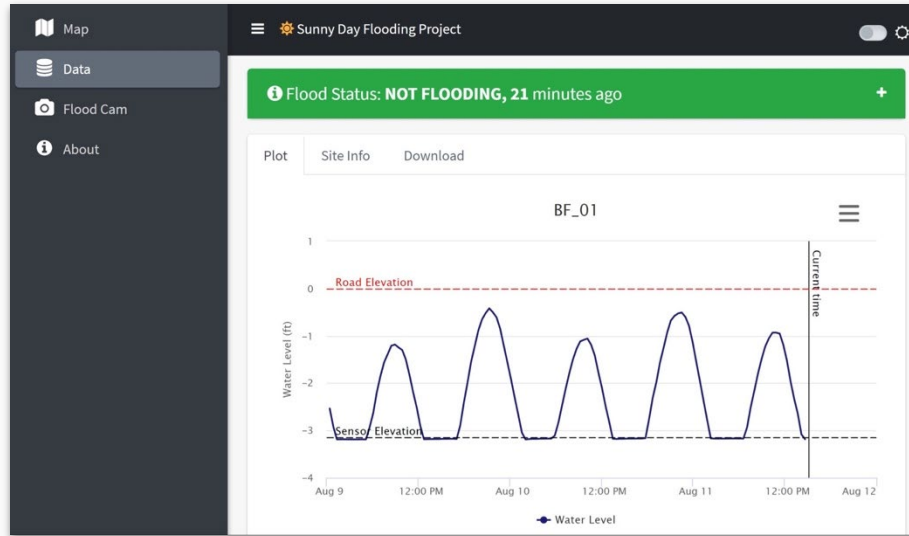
Map
Data
Flood Cam
About

Sunny Day Flooding Project

Flood Status: NOT FLOODING, 21 minutes ago

+

Plot
Site Info
Download

BF_01

Current time

Road Elevation

Sensor Elevation

Water Level (ft)

1
0
−1
−2
−3
−4

Aug 9
12:00 PM
Aug 10
12:00 PM
Aug 11
12:00 PM
Aug 12

Water Level